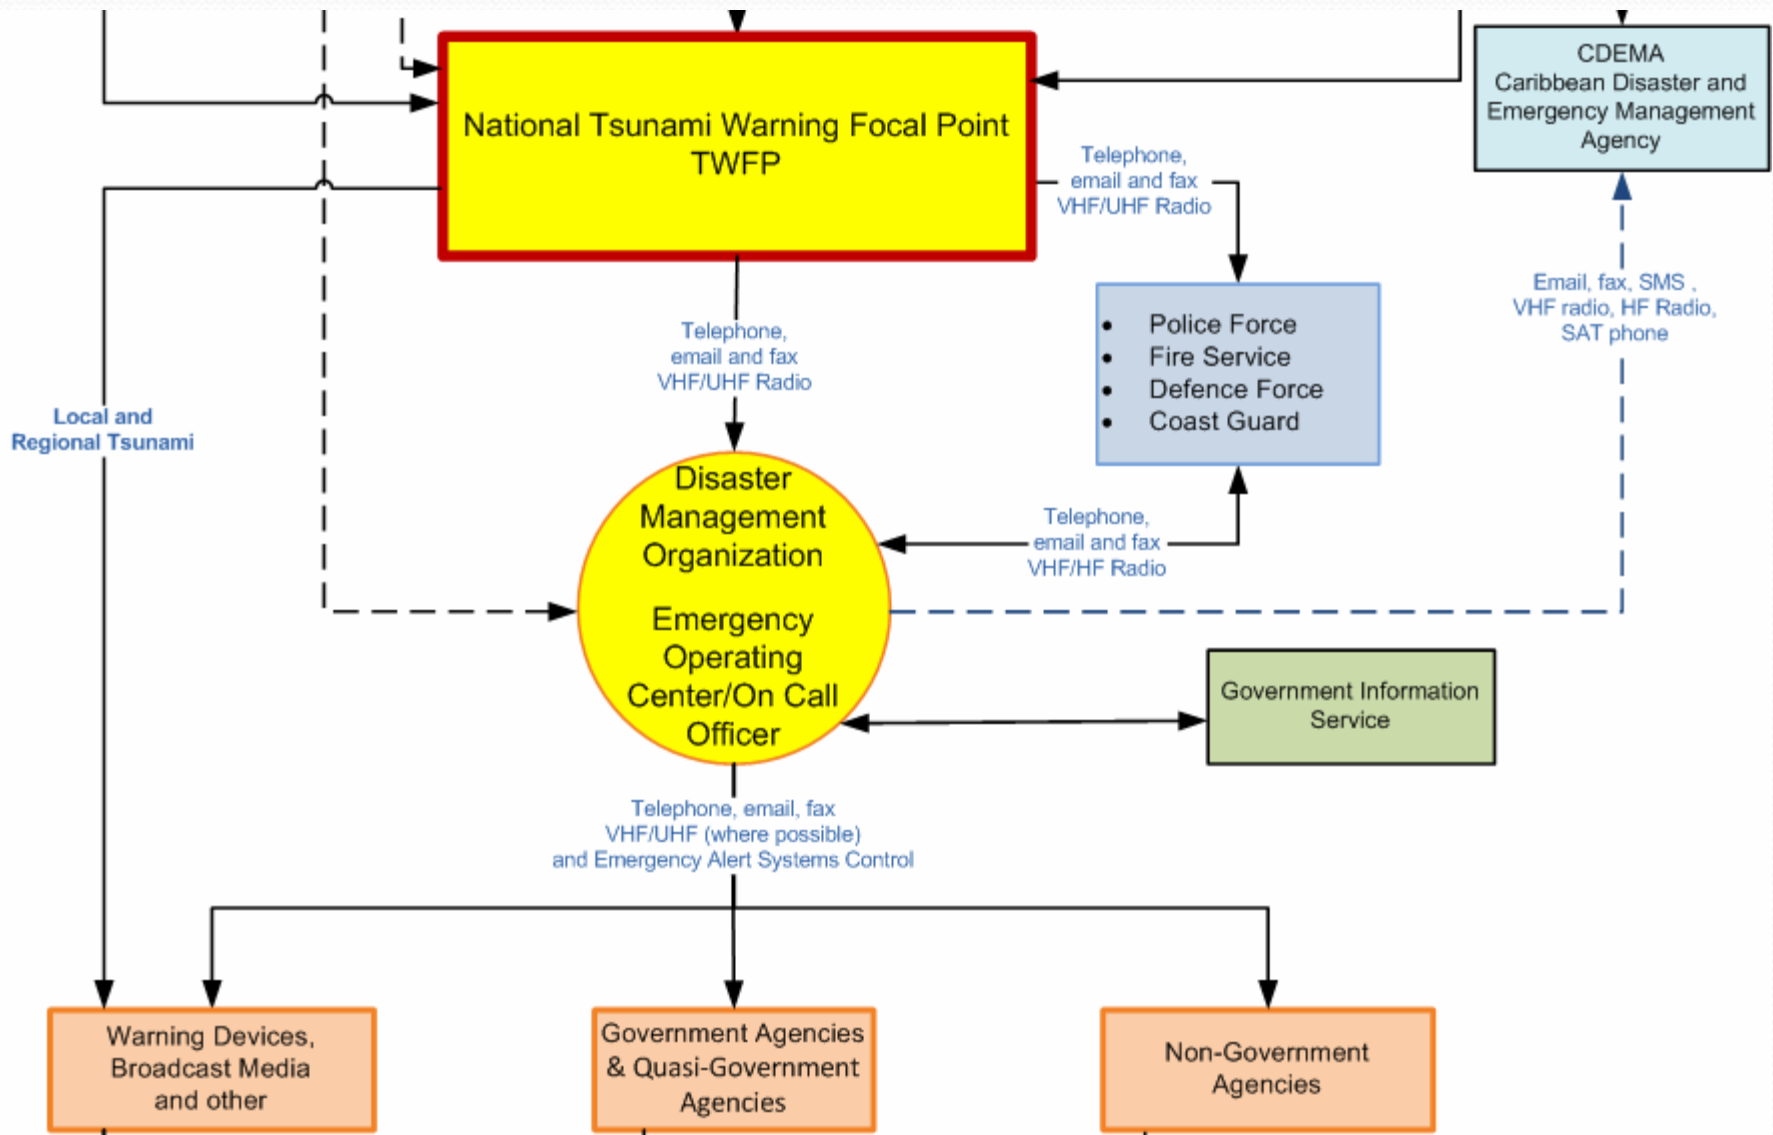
National Tsunami Warning Focal Point
TWFP

CDEMA
Caribbean Disaster and Emergency Management Agency

Telephone, email and fax VHF/UHF Radio

Email, fax, SMS , VHF radio, HF Radio, SAT phone

Police Force
Fire Service
Defence Force
Coast Guard

Telephone, email and fax VHF/UHF Radio

Local and Regional Tsunami

Disaster Management Organization

Emergency Operating Center/On Call Officer

Telephone, email and fax VHF/HF Radio

Government Information Service

Telephone, email, fax
VHF/UHF (where possible)
and Emergency Alert Systems Control

Warning Devices, Broadcast Media and other

Government Agencies & Quasi-Government Agencies

Non-Government Agencies